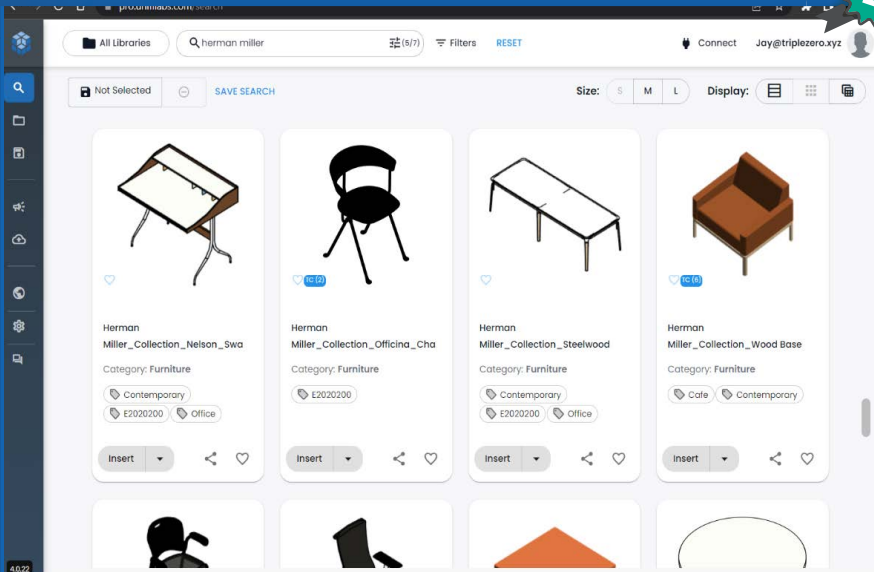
pro.unifilabs.com/search

All Libraries

herman miller

(5/7)

Filters

RESET

Connect

Jay@triplezero.xyz

Not Selected

SAVE SEARCH

Size:

S

M

L

Display:

Herman Miller_Collection_Nelson_Swa

Category: Furniture

Contemporary

E2020200

Office

Insert

TC (2)

Herman Miller_Collection_Officina_Cha

Category: Furniture

E2020200

Insert

Herman Miller_Collection_Steelwood

Category: Furniture

Contemporary

E2020200

Office

Insert

TC (6)

Herman Miller_Collection_Wood Base

Category: Furniture

Cafe

Contemporary

Insert

4.0.22